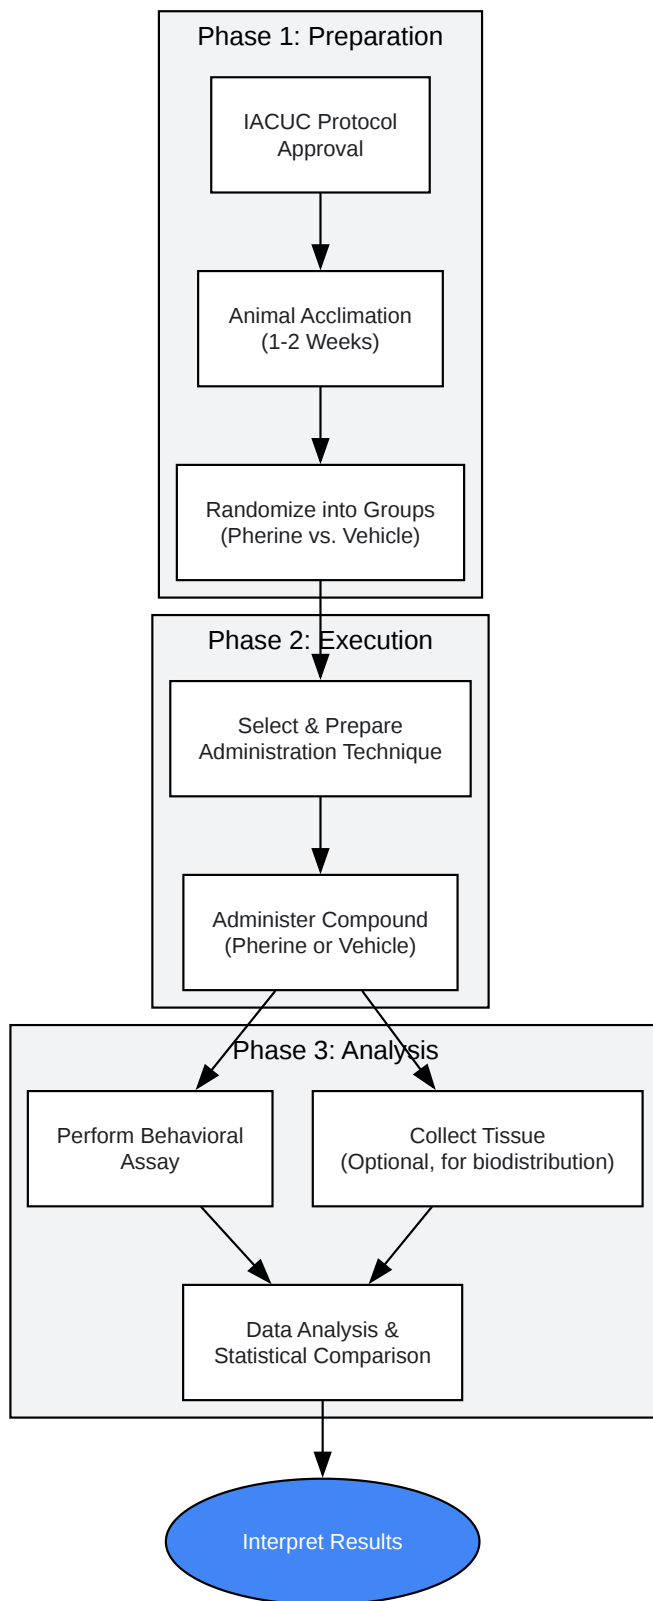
Phase 1: Preparation

IACUC Protocol Approval

Animal Acclimation (1-2 Weeks)

Randomize into Groups (Pherine vs. Vehicle)

Phase 2: Execution

Select & Prepare Administration Technique

Administer Compound (Pherine or Vehicle)

Phase 3: Analysis

Perform Behavioral Assay

Collect Tissue (Optional, for biodistribution)

Data Analysis & Statistical Comparison

Interpret Results